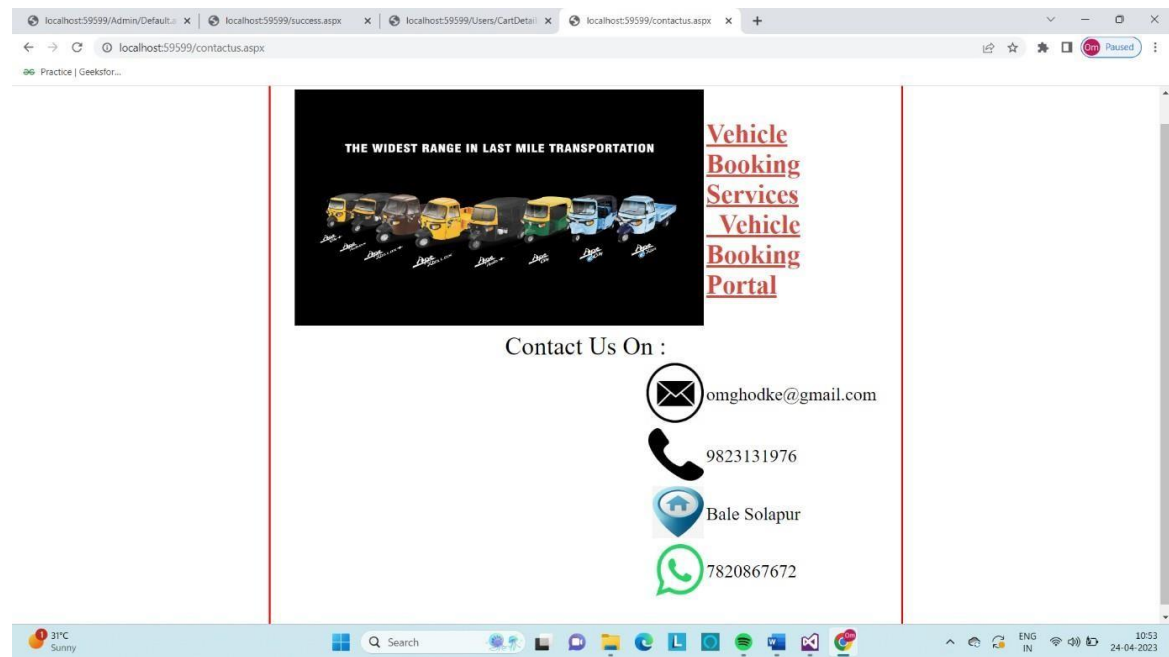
localhost:59599/Admin/Default.a ×
localhost:59599/success.aspx ×
localhost:59599/Users/CartDetail ×
localhost:59599/contactus.aspx ×
+

localhost:59599/contactus.aspx

Om Paused

Practice | Geeksfor...

THE WIDEST RANGE IN LAST MILE TRANSPORTATION

Vehicle Booking Services Vehicle Booking Portal

Contact Us On :

omghodke@gmail.com

9823131976

Bale Solapur

7820867672

31°C
Sunny

Search

ENG
IN

10:53
24-04-2023